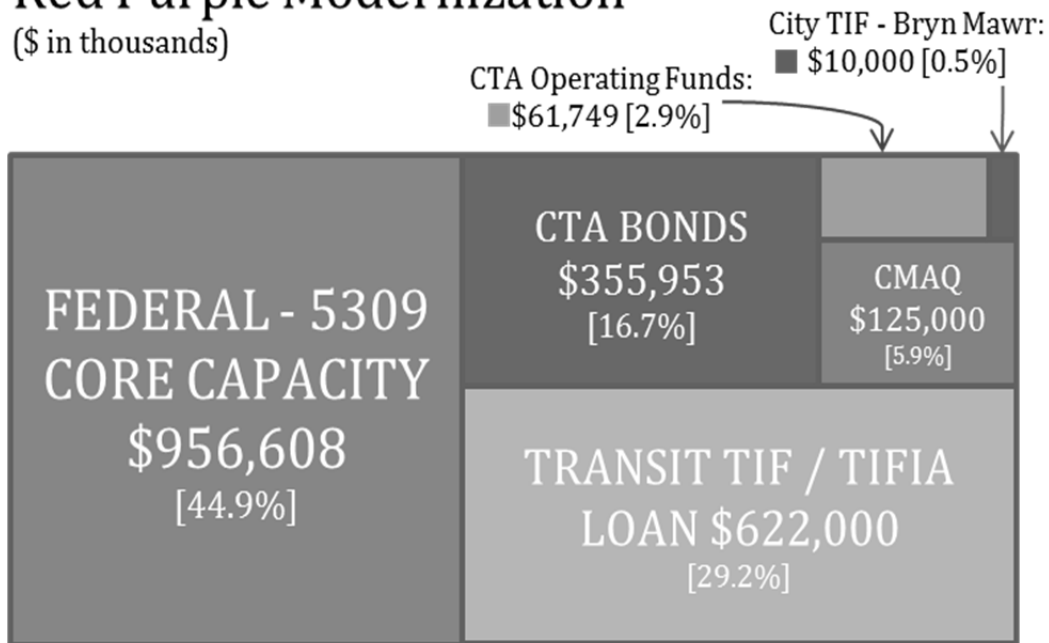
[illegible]
($ in thousands)

City TIF - Bryn Mawr: $10,000 [0.5%]

CTA Operating Funds: $61,749 [2.9%]

FEDERAL - 5309 CORE CAPACITY $956,608 [44.9%]

CTA BONDS $355,953 [16.7%]

CMAQ $125,000 [5.9%]

TRANSIT TIF / TIFIA LOAN $622,000 [29.2%]